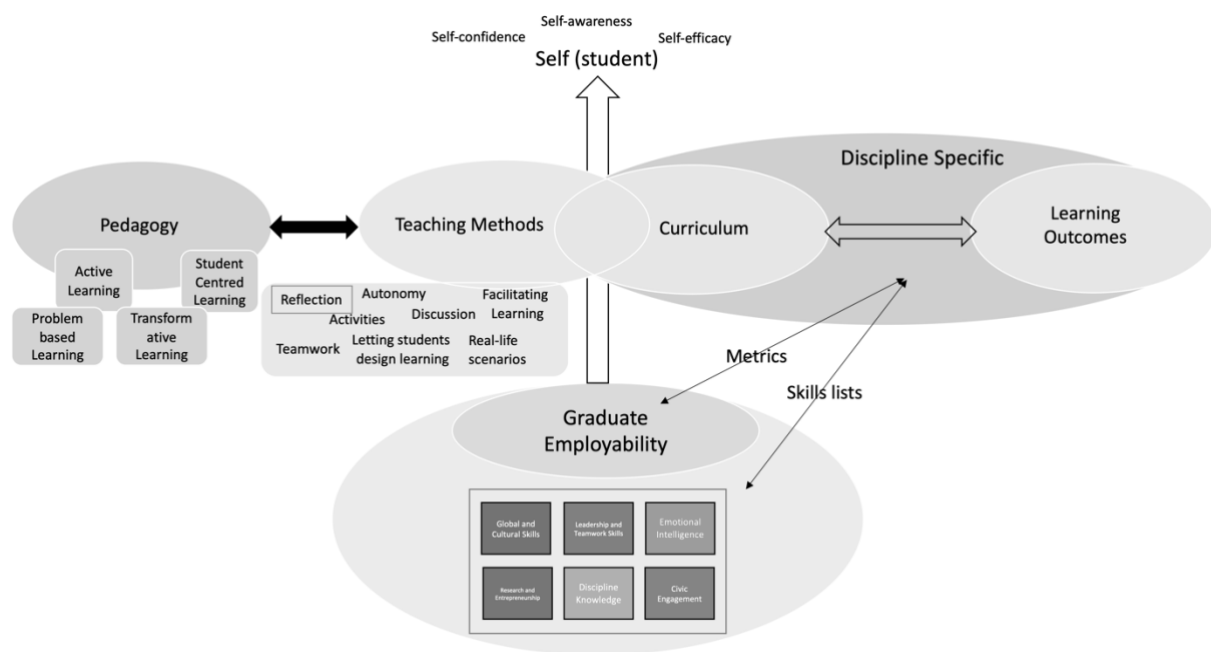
Self-awareness

Self-confidence

Self-efficacy

Self (student)

Discipline Specific

Pedagogy

Teaching Methods

Curriculum

Learning Outcomes

Active Learning

Student Centred Learning

Problem based Learning

Transformative Learning

Reflection

Autonomy

Facilitating Learning

Discussion

Activities

Teamwork

Letting students design learning

Real-life scenarios

Metrics

Skills lists

Graduate Employability

Global and Cultural Skills

Leadership and Teamwork Skills

Emotional Intelligence

Research and Entrepreneurship

Discipline Knowledge

Civic Engagement